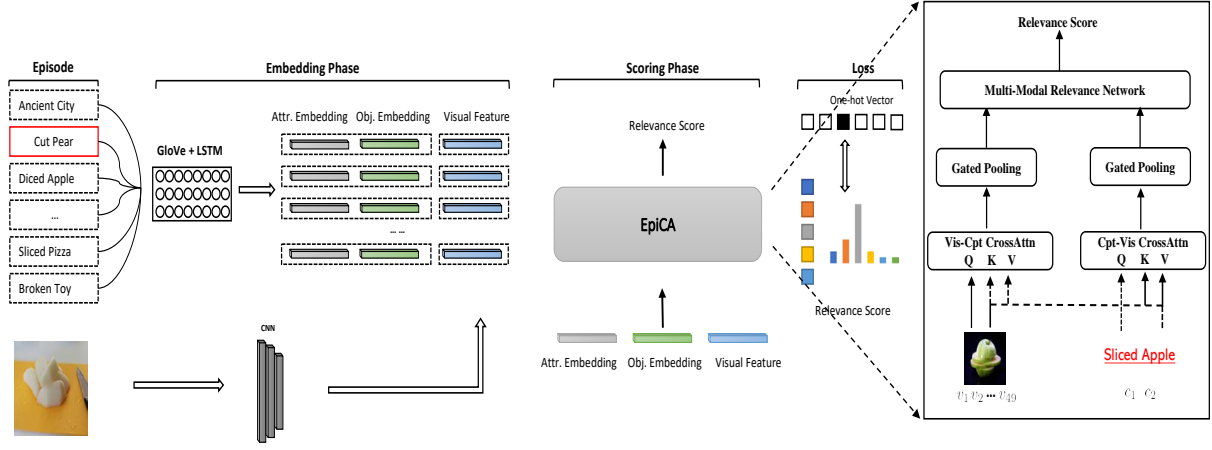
Episode

Ancient City

Cut Pear

Diced Apple

...

Sliced Pizza

Broken Toy

Embedding Phase

GloVe + LSTM

Attr. Embedding Obj. Embedding Visual Feature

... ...

CNN

Scoring Phase

Relevance Score

EpiCA

Attr. Embedding Obj. Embedding Visual Feature

Loss

One-hot Vector

Relevance Score

Relevance Score

Multi-Modal Relevance Network

Gated Pooling

Gated Pooling

Vis-Cpt CrossAttn
Q K V

Cpt-Vis CrossAttn
Q K V

Sliced Apple

$v_1\ v_2 \cdots v_{49}$

$c_1\ c_2$